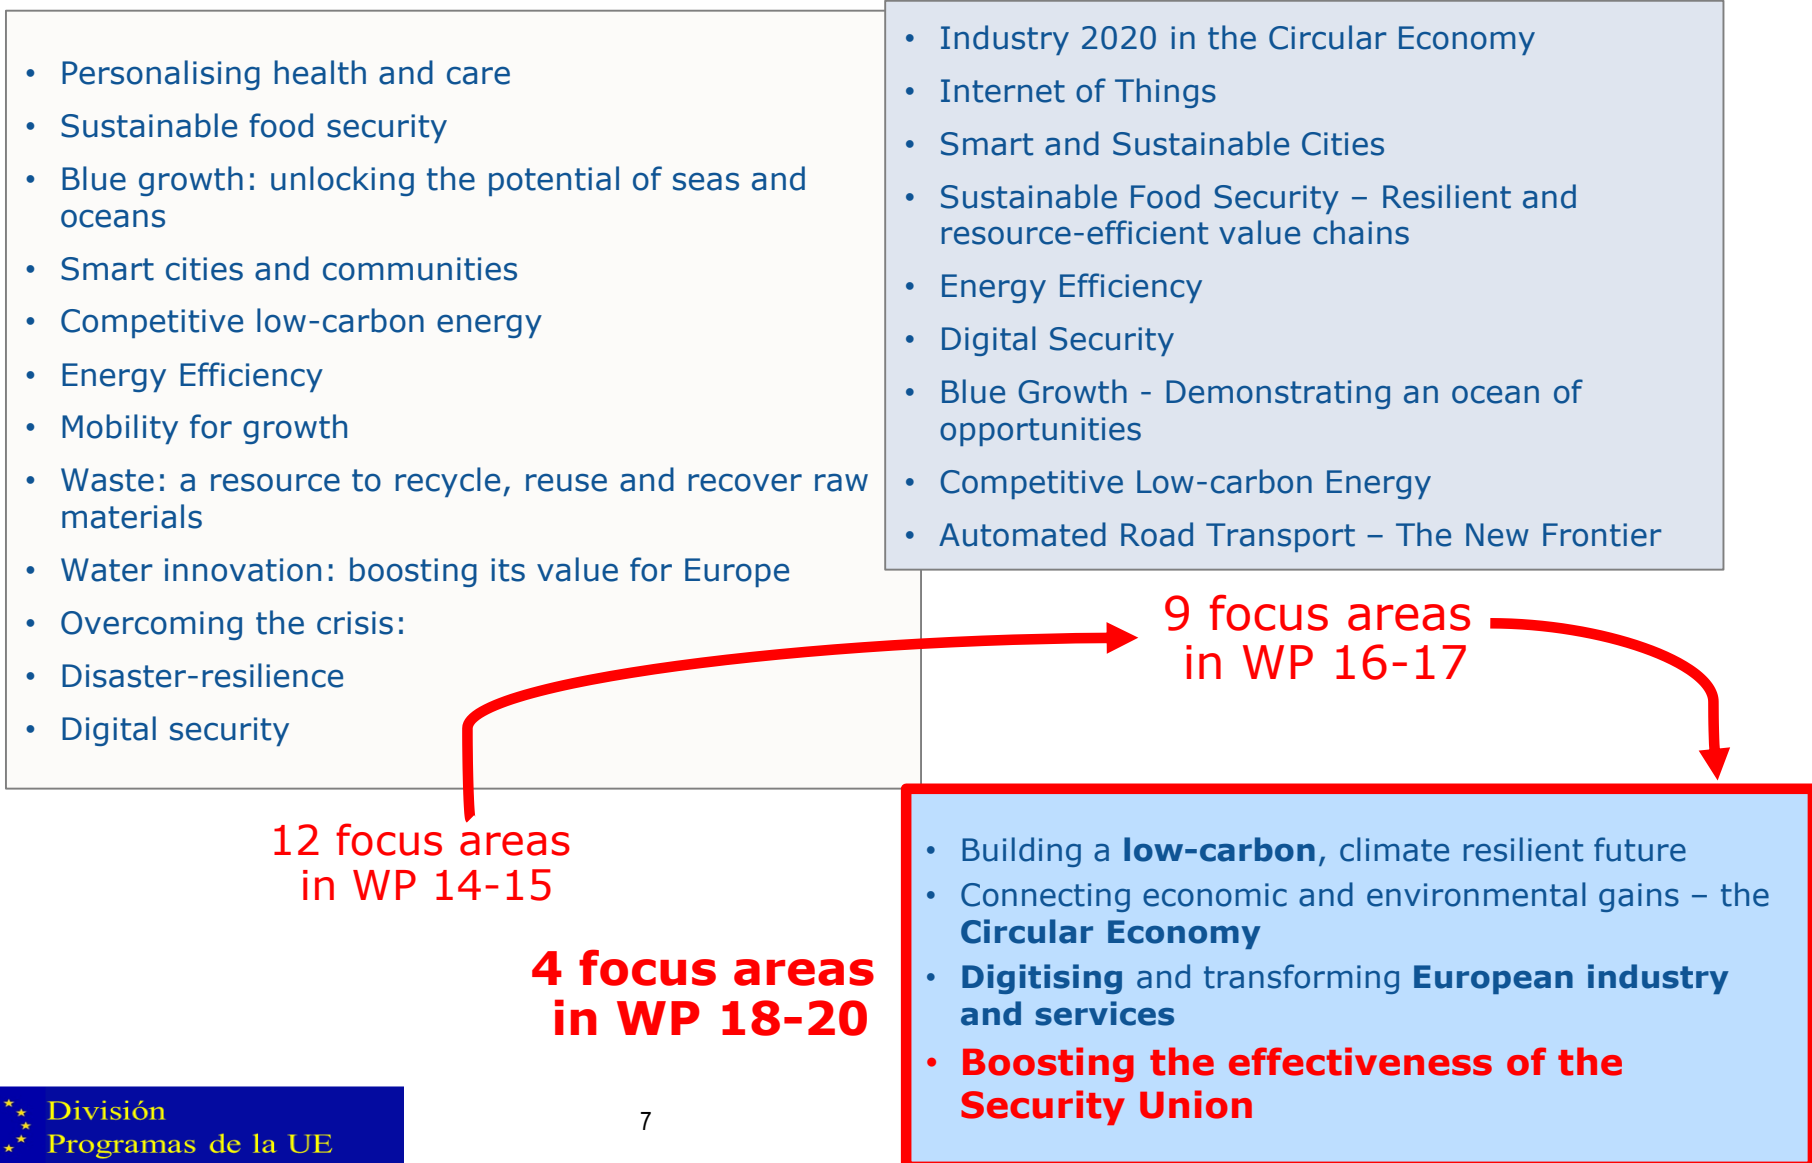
- Personalising health and care
- Sustainable food security
- Blue growth: unlocking the potential of seas and oceans
- Smart cities and communities
- Competitive low-carbon energy
- Energy Efficiency
- Mobility for growth
- Waste: a resource to recycle, reuse and recover raw materials
- Water innovation: boosting its value for Europe
- Overcoming the crisis:
- Disaster-resilience
- Digital security

- Industry 2020 in the Circular Economy
- Internet of Things
- Smart and Sustainable Cities
- Sustainable Food Security – Resilient and resource-efficient value chains
- Energy Efficiency
- Digital Security
- Blue Growth - Demonstrating an ocean of opportunities
- Competitive Low-carbon Energy
- Automated Road Transport – The New Frontier

9 focus areas in WP 16-17

12 focus areas in WP 14-15

4 focus areas in WP 18-20

- Building a **low-carbon**, climate resilient future
- Connecting economic and environmental gains – the **Circular Economy**
- **Digitising** and transforming **European industry and services**
- **Boosting the effectiveness of the Security Union**

División Programas de la UE

7